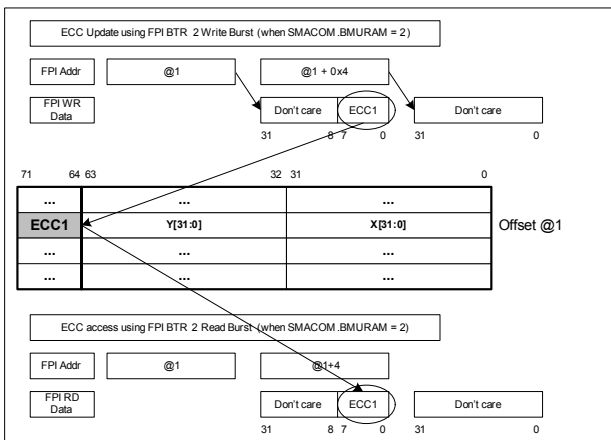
ECC Update using FPI BTR 2 Write Burst (when SMACOM.BMURAM = 2)

FPI Addr

@1

@1 + 0x4

FPI WR Data

Don't care

ECC1

Don't care

31 8 7 0 31 0

71 64 63 32 31 0

| ... | ... | ... |
|---|---|---|
| ECC1 | Y[31:0] | X[31:0] |
| ... | ... | ... |
| ... | ... | ... |

Offset @1

ECC access using FPI BTR 2 Read Burst (when SMACOM.BMURAM = 2)

FPI Addr

@1

@1+4

FPI RD Data

Don't care

ECC1

Don't care

31 8 7 0 31 0